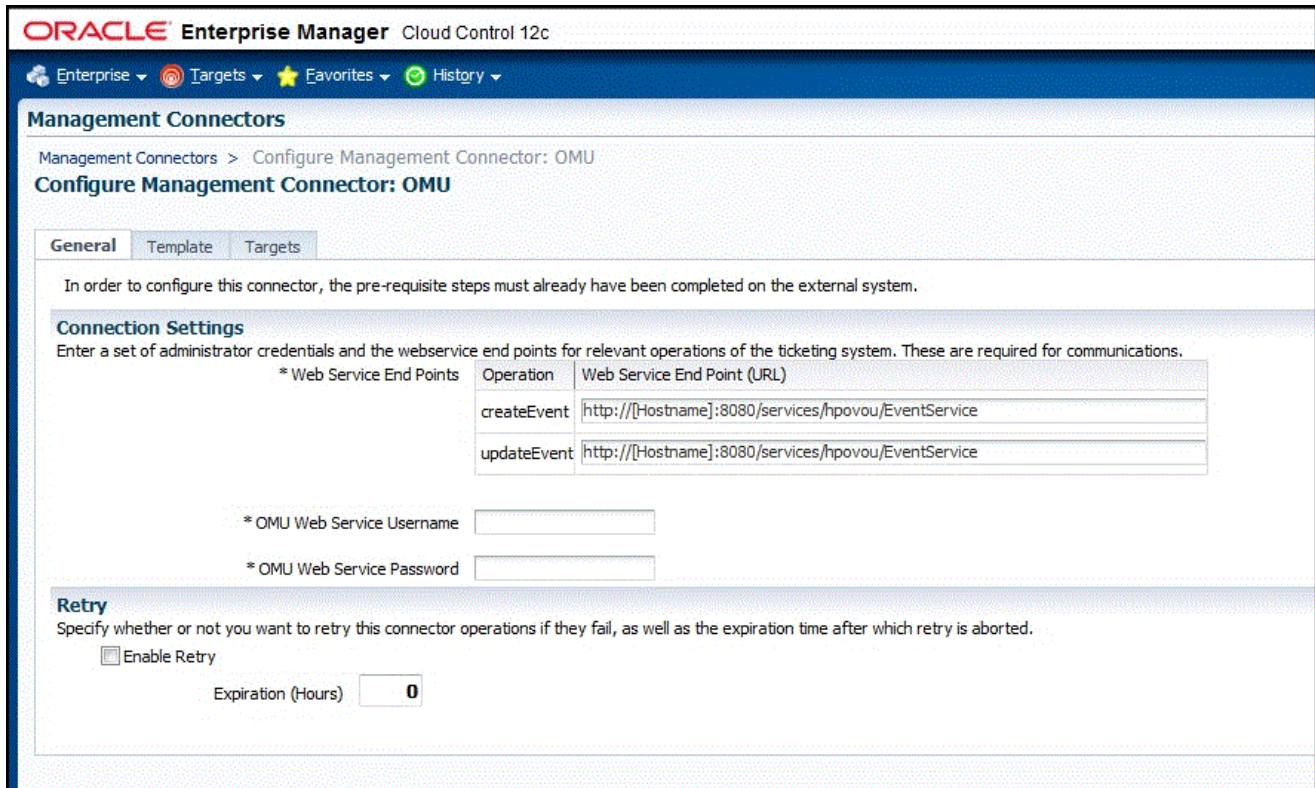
ORACLE Enterprise Manager Cloud Control 12c

Enterprise ▾ Targets ▾ Favorites ▾ History ▾

Management Connectors

Management Connectors > Configure Management Connector: OMU

Configure Management Connector: OMU

General Template Targets

In order to configure this connector, the pre-requisite steps must already have been completed on the external system.

Connection Settings

Enter a set of administrator credentials and the webservice end points for relevant operations of the ticketing system. These are required for communications.

* Web Service End Points

| Operation | Web Service End Point (URL) |
|---|---|
| createEvent | http://[Hostname]:8080/services/hpovou/EventService |
| updateEvent | http://[Hostname]:8080/services/hpovou/EventService |

* OMU Web Service Username

* OMU Web Service Password

Retry

Specify whether or not you want to retry this connector operations if they fail, as well as the expiration time after which retry is aborted.

Enable Retry

Expiration (Hours) 0